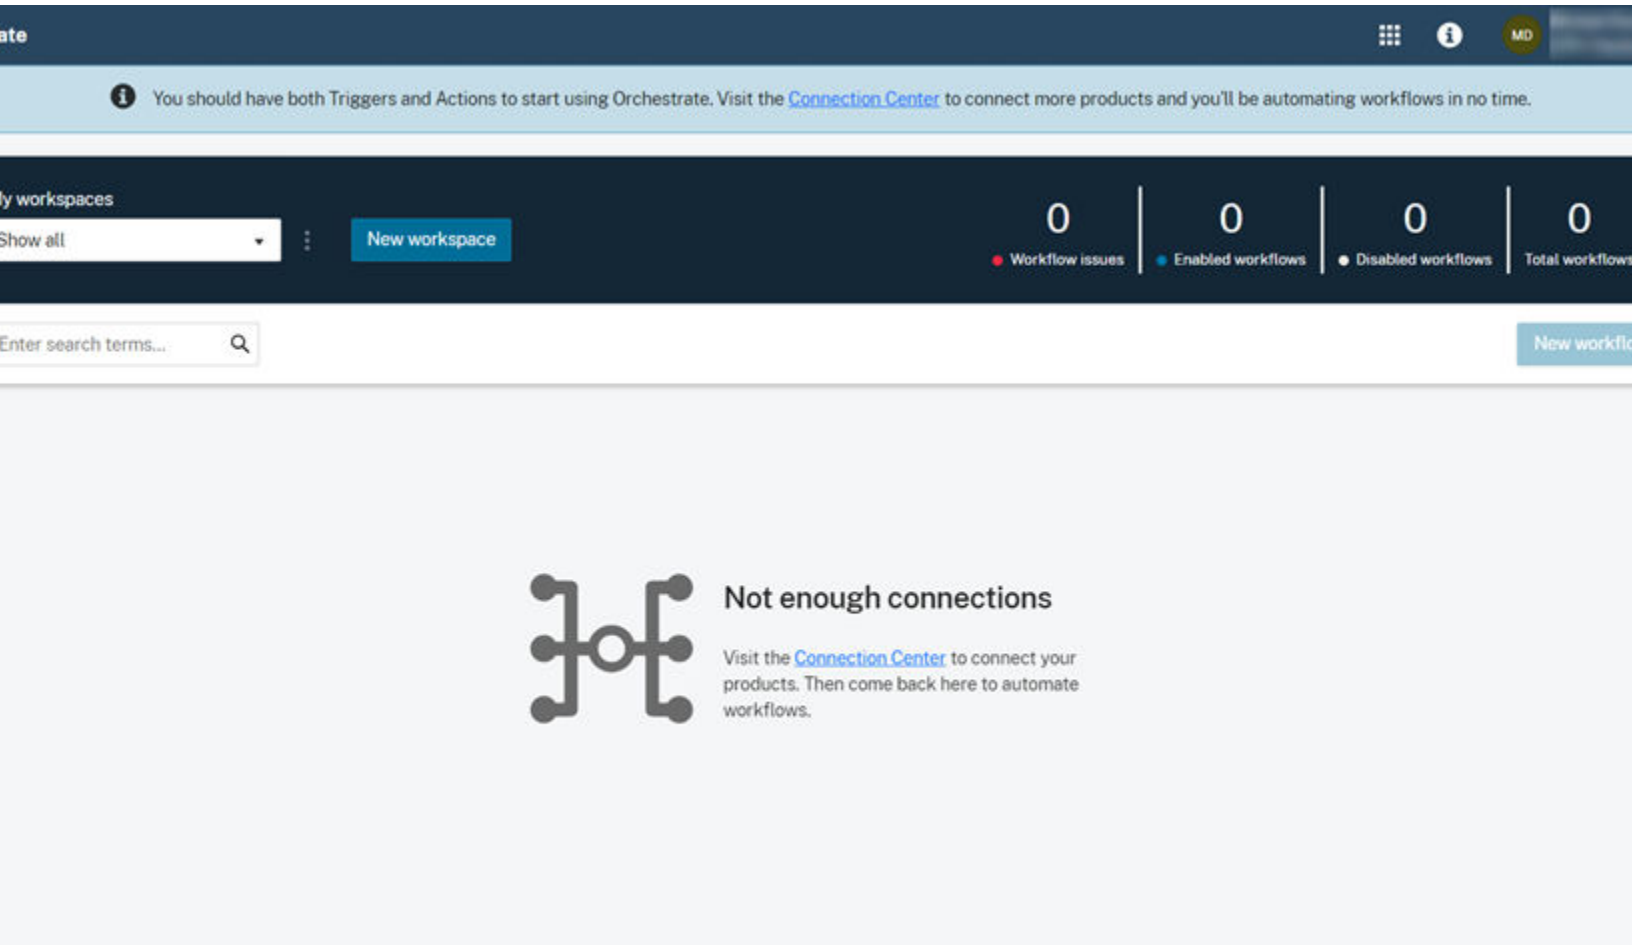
ate

MD

You should have both Triggers and Actions to start using Orchestrate. Visit the Connection Center to connect more products and you'll be automating workflows in no time.

ly workspaces

Show all

New workspace

0
Workflow issues

0
Enabled workflows

0
Disabled workflows

0
Total workflows

Enter search terms...

New workflo

Not enough connections

Visit the Connection Center to connect your products. Then come back here to automate workflows.